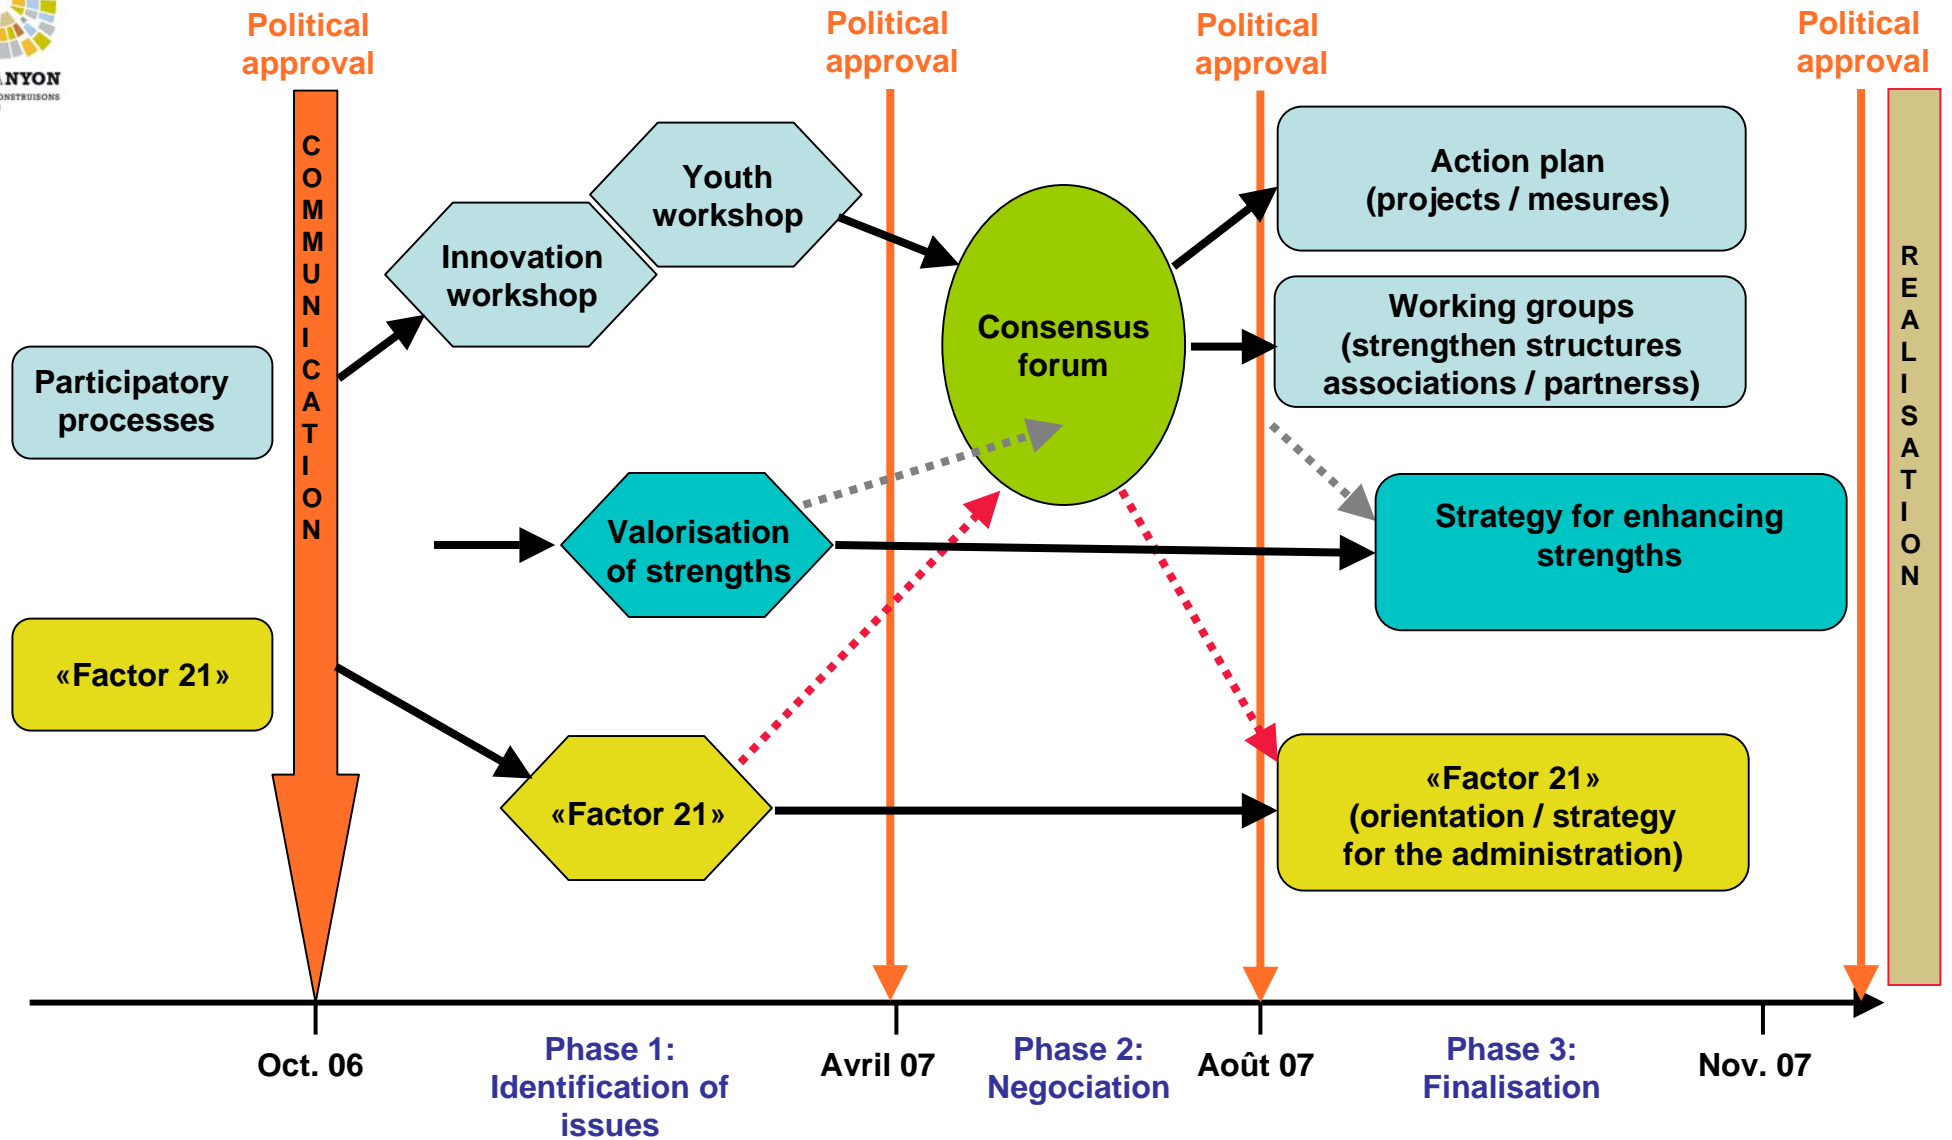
NYON
ONSTRUISONS

Political approval

Political approval

Political approval

Political approval

COMMUNICATION

Participatory processes

Innovation workshop

Youth workshop

Consensus forum

Action plan (projects / mesures)

Working groups (strengthen structures associations / partnerss)

Valorisation of strengths

Strategy for enhancing strengths

«Factor 21»

«Factor 21»

«Factor 21» (orientation / strategy for the administration)

REALISATION

Oct. 06

Phase 1: Identification of issues

Avril 07

Phase 2: Negociation

Août 07

Phase 3: Finalisation

Nov. 07